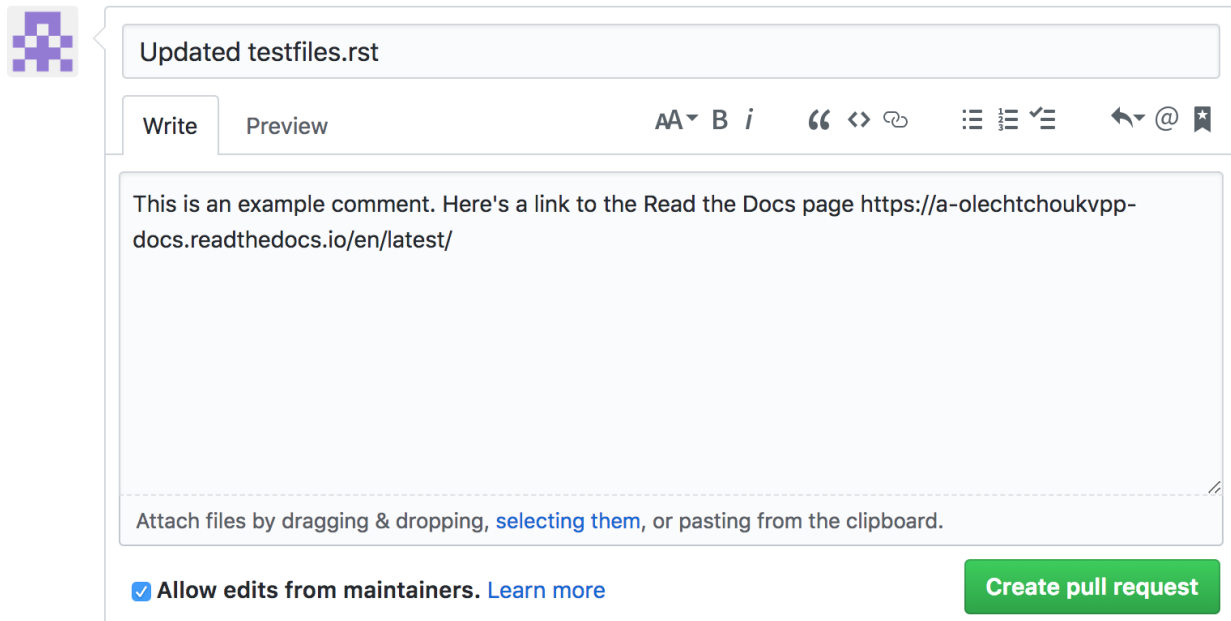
Updated testfiles.rst

Write Preview

AA B i

This is an example comment. Here's a link to the Read the Docs page https://a-olechtchoukvpp-docs.readthedocs.io/en/latest/

Attach files by dragging & dropping, selecting them, or pasting from the clipboard.

Allow edits from maintainers. Learn more

Create pull request